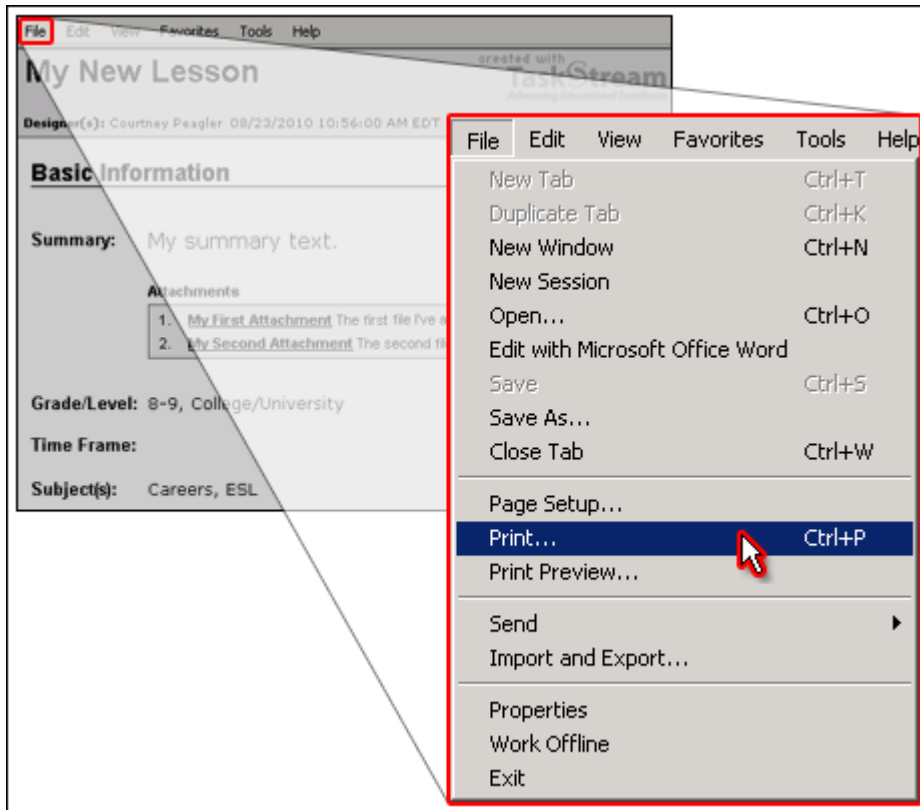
File Edit View Favorites Tools Help

My New Lesson

created with TaskStream
Advancing Educational Excellence

Designer(s): Courtney Peagler 08/23/2010 10:56:00 AM EDT

Basic Information

Summary: My summary text.

Attachments
1. My First Attachment The first file I've a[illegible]
2. My Second Attachment The second fil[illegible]

Grade/Level: 8-9, College/University

Time Frame:

Subject(s): Careers, ESL

File Edit View Favorites Tools Help

New Tab Ctrl+T
Duplicate Tab Ctrl+K
New Window Ctrl+N
New Session
Open... Ctrl+O
Edit with Microsoft Office Word
Save Ctrl+S
Save As...
Close Tab Ctrl+W

Page Setup...
Print... Ctrl+P
Print Preview...

Send
Import and Export...

Properties
Work Offline
Exit